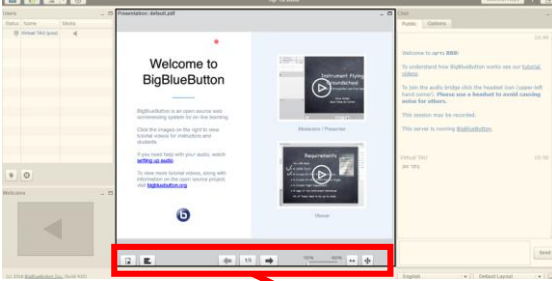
Users
Status Name Media
Pitsel TAU (you)
Webcams
Presentation: default.pdf
Welcome to BigBlueButton
BigBlueButton is an open source web conferencing system for on-line learning.
Click the images on the right to view tutorial videos for instructors and students.
If you need help with your audio, watch setting up audio
To view more tutorial videos, along with information on the open source project, visit bigbluebutton.org
Instrument Flying Groundschool
Moderator / Presenter
Requirements
Viewer
1/1
100%
Chat
Public Options
Welcome to apps BBB!
To understand how BigBlueButton works see our tutorial videos.
To join the audio bridge click the headset icon (upper-left hand corner). Please use a headset to avoid causing noise for others.
This session may be recorded.
This server is running BigBlueButton.
Pitsel TAU
(c) 2014 BigBlueButton Inc. (build 440)
English
Default Layout
Send